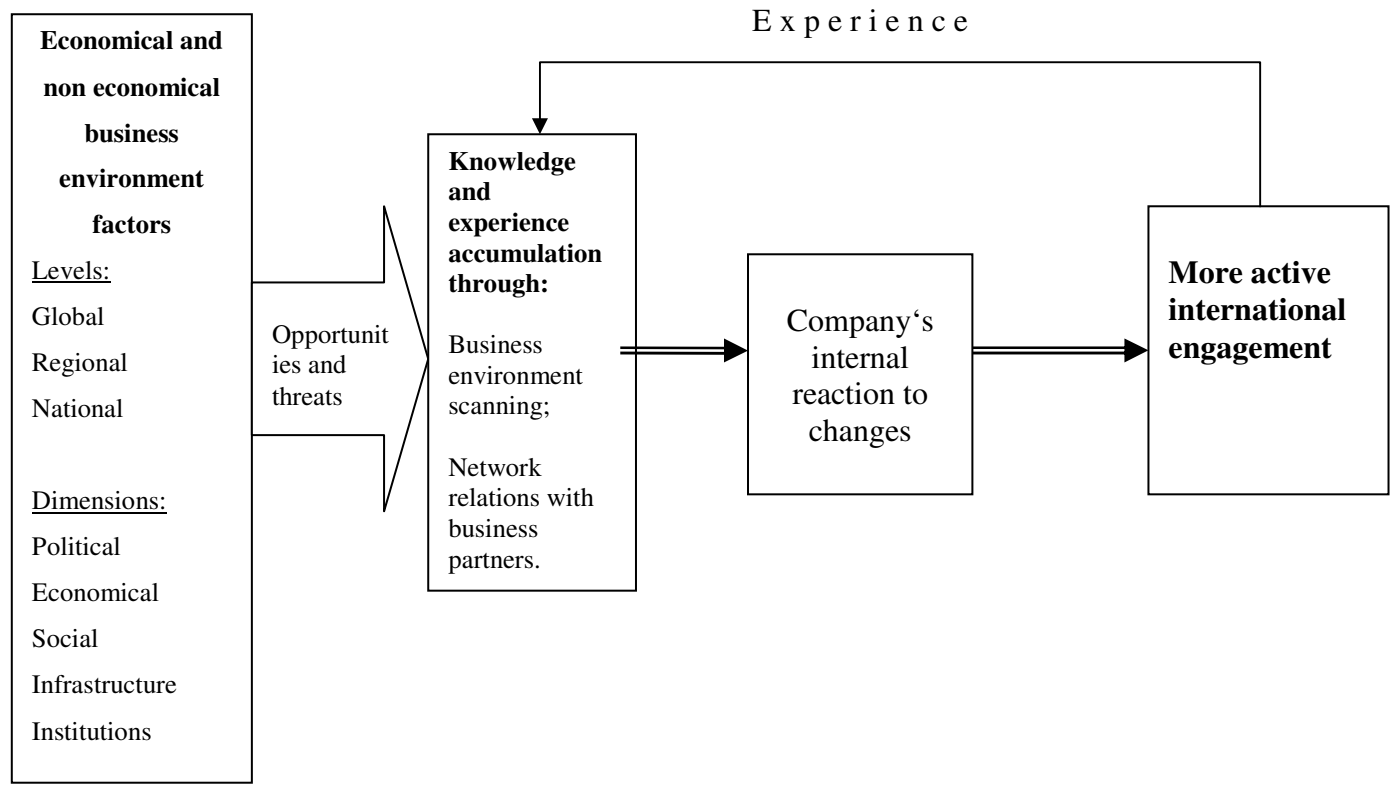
Economical and non economical business environment factors

Levels:
Global
Regional
National

Dimensions:
Political
Economical
Social
Infrastructure
Institutions

Opportunities and threats

Experience

Knowledge and experience accumulation through:

Business environment scanning;

Network relations with business partners.

Company's internal reaction to changes

More active international engagement